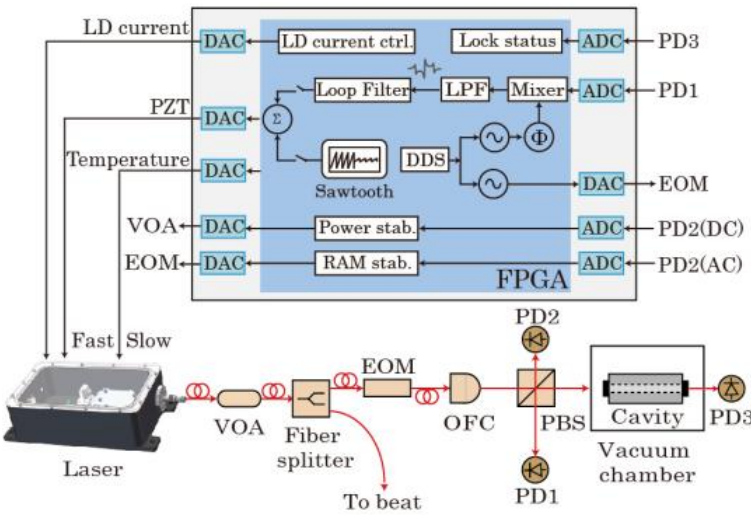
LD current
DAC
LD current ctrl.
Lock status
ADC
PD3
Loop Filter
LPF
Mixer
ADC
PD1
PZT
DAC
$\Sigma$
$\Phi$
Temperature
DAC
DDS
Sawtooth
DAC
EOM
VOA
DAC
Power stab.
ADC
PD2(DC)
EOM
DAC
RAM stab.
ADC
PD2(AC)
FPGA
Fast
Slow
PD2
EOM
Cavity
PD3
Laser
VOA
Fiber splitter
OFC
PBS
Vacuum chamber
To beat
PD1